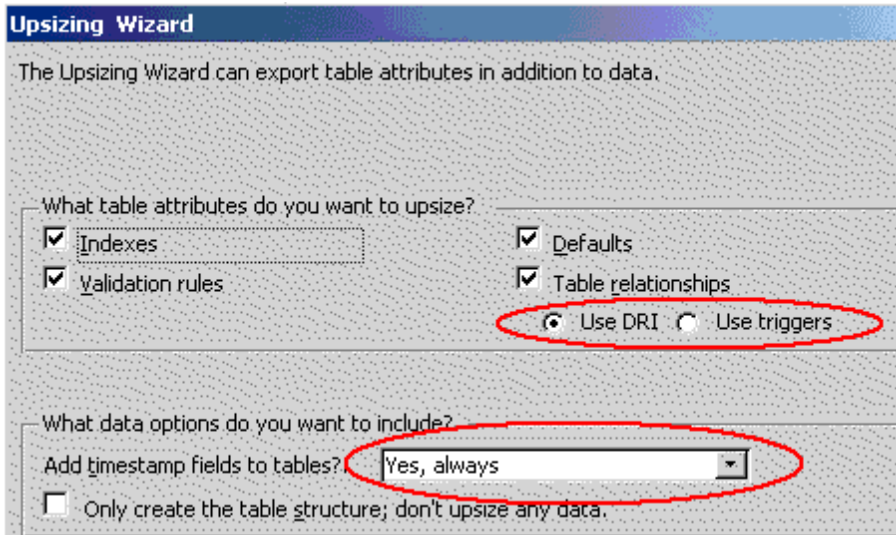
Upsizing Wizard

The Upsizing Wizard can export table attributes in addition to data.

What table attributes do you want to upsize?

Indexes

Validation rules

Defaults

Table relationships

Use DRI

Use triggers

What data options do you want to include?

Add timestamp fields to tables?

Yes, always

Only create the table structure; don't upsize any data.